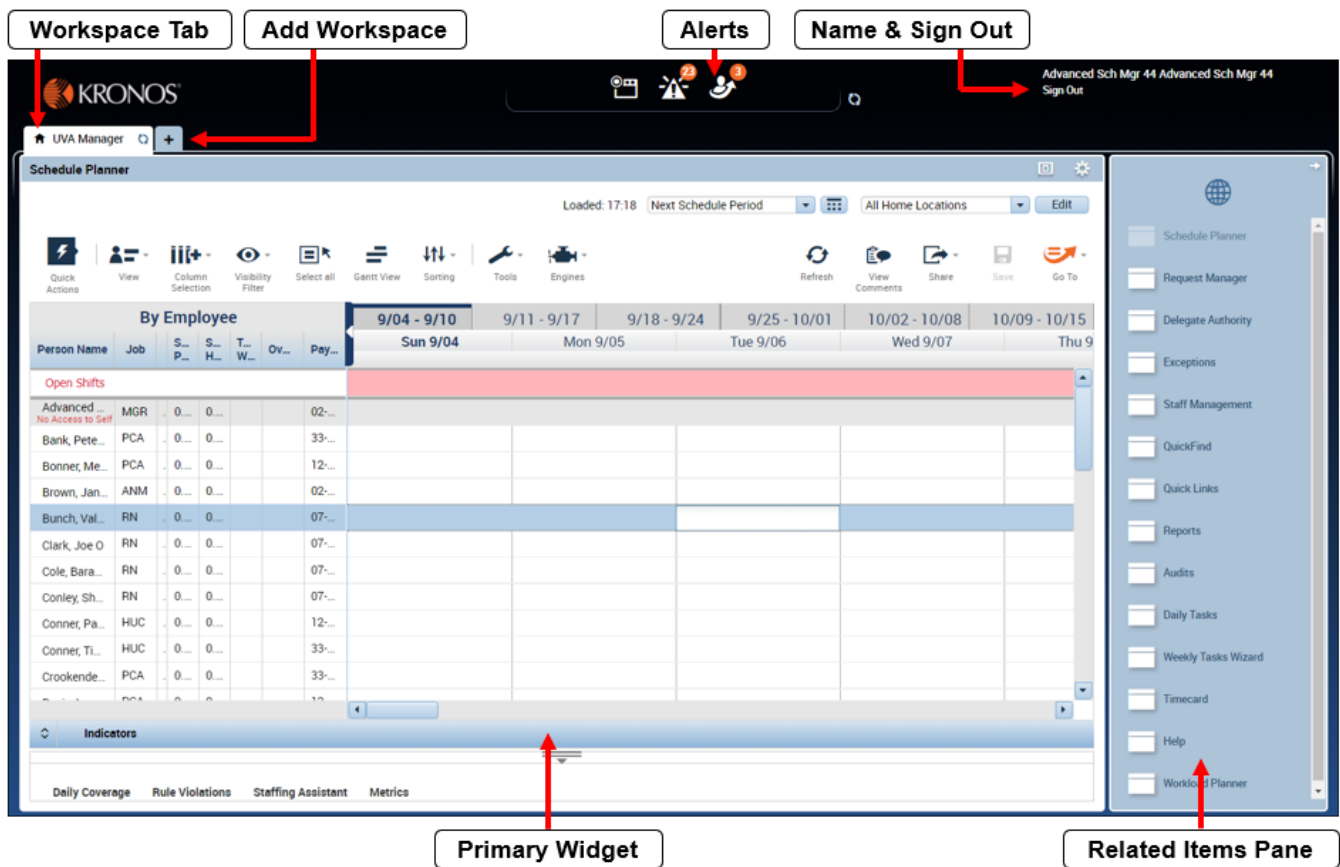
Workspace Tab

Add Workspace

Alerts

Name & Sign Out

KRONOS

23

3

Advanced Sch Mgr 44 Advanced Sch Mgr 44
Sign Out

UVA Manager

+

Schedule Planner

Loaded: 17:18

Next Schedule Period

All Home Locations

Edit

Quick Actions

View

Column Selection

Visibility Filter

Select all

Gantt View

Sorting

Tools

Engines

Refresh

View Comments

Share

Save

Go To

By Employee

| Person Name | Job | S... P... | S... H... | T... W... | Ov... | Pay... |
|---|---|---|---|---|---|---|
| Open Shifts | | | | | | |
| Advanced ... No Access to Self | MGR | 0.... | 0.... | | | 02-... |
| Bank, Pete... | PCA | 0.... | 0.... | | | 33-... |
| Bonner, Me... | PCA | 0.... | 0.... | | | 12-... |
| Brown, Jan... | ANM | 0.... | 0.... | | | 02-... |
| Bunch, Val... | RN | 0.... | 0.... | | | 07-... |
| Clark, Joe O | RN | 0.... | 0.... | | | 07-... |
| Cole, Bara... | RN | 0.... | 0.... | | | 07-... |
| Conley, Sh... | RN | 0.... | 0.... | | | 07-... |
| Conner, Pa... | HUC | 0.... | 0.... | | | 12-... |
| Conner, Ti... | HUC | 0.... | 0.... | | | 33-... |
| Crookende... | PCA | 0.... | 0.... | | | 33-... |

9/04 - 9/10 | 9/11 - 9/17 | 9/18 - 9/24 | 9/25 - 10/01 | 10/02 - 10/08 | 10/09 - 10/15

Sun 9/04 | Mon 9/05 | Tue 9/06 | Wed 9/07 | Thu 9

Indicators

Daily Coverage   Rule Violations   Staffing Assistant   Metrics

Schedule Planner
Request Manager
Delegate Authority
Exceptions
Staff Management
QuickFind
Quick Links
Reports
Audits
Daily Tasks
Weekly Tasks Wizard
Timecard
Help
Workload Planner

Primary Widget

Related Items Pane